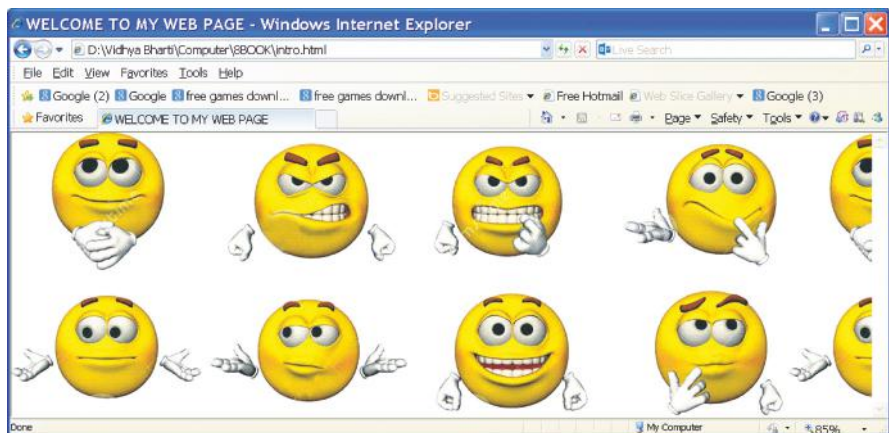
WELCOME TO MY WEB PAGE - Windows Internet Explorer

D:\Vidhya Bharti\Computer\8BOOK\intro.html

Live Search

File Edit View Favorites Tools Help

Google (2) Google free games downl... free games downl... Suggested Sites ▾ Free Hotmail Web Slice Gallery ▾ Google (3)

Favorites WELCOME TO MY WEB PAGE

Page ▾ Safety ▾ Tools ▾

Done

My Computer

85%